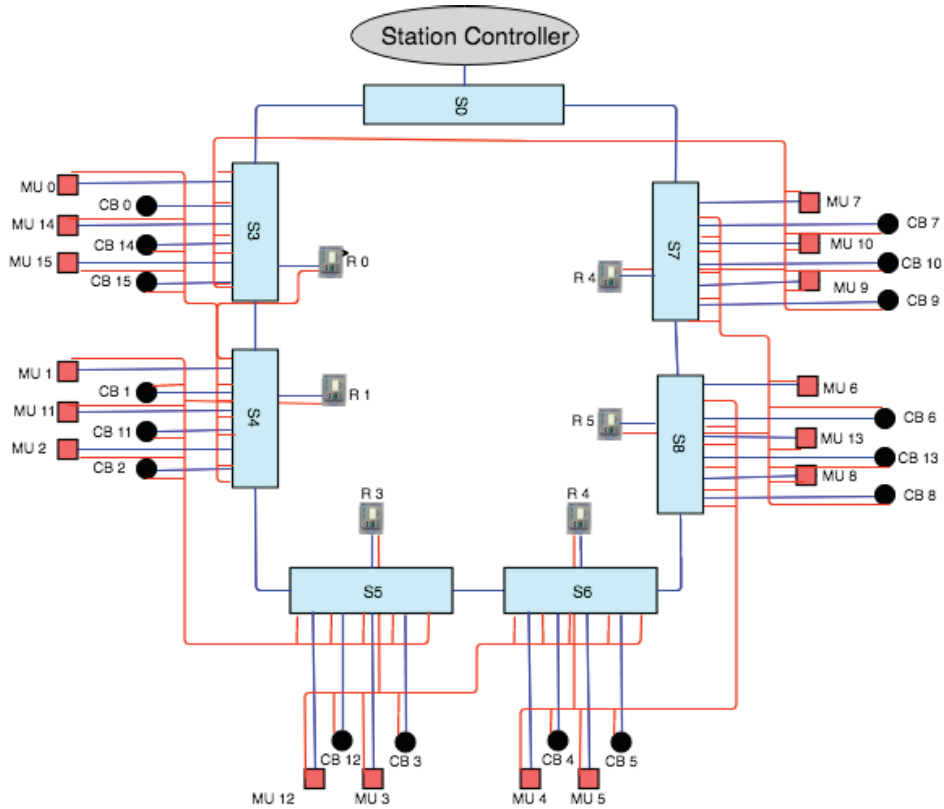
Station Controller

S0

MU 0
CB 0
MU 14
CB 14
MU 15
CB 15
S3
R 0

MU 1
CB 1
MU 11
CB 11
MU 2
CB 2
S4
R 1

S7
R 4
MU 7
CB 7
MU 10
CB 10
MU 9
CB 9

S8
R 5
MU 6
CB 6
MU 13
CB 13
MU 8
CB 8

R 3
R 4
S5
S6

CB 12
CB 3
MU 12
MU 3
CB 4
CB 5
MU 4
MU 5